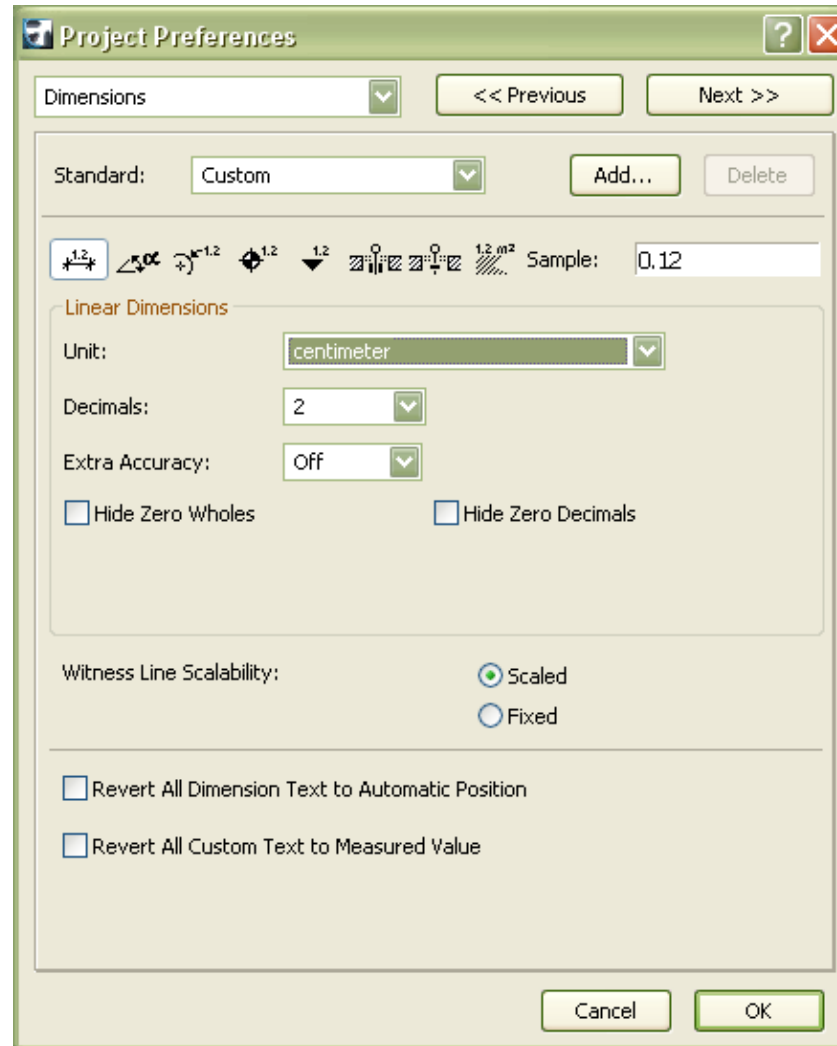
Project Preferences

?

Dimensions

<< Previous

Next >>

Standard: Custom

Add...

Delete

1.2 1.2 1.2 1.2 1.2 $m^2$ Sample: 0.12

Linear Dimensions

Unit: centimeter

Decimals: 2

Extra Accuracy: Off

Hide Zero Wholes

Hide Zero Decimals

Witness Line Scalability:

Scaled

Fixed

Revert All Dimension Text to Automatic Position

Revert All Custom Text to Measured Value

Cancel

OK